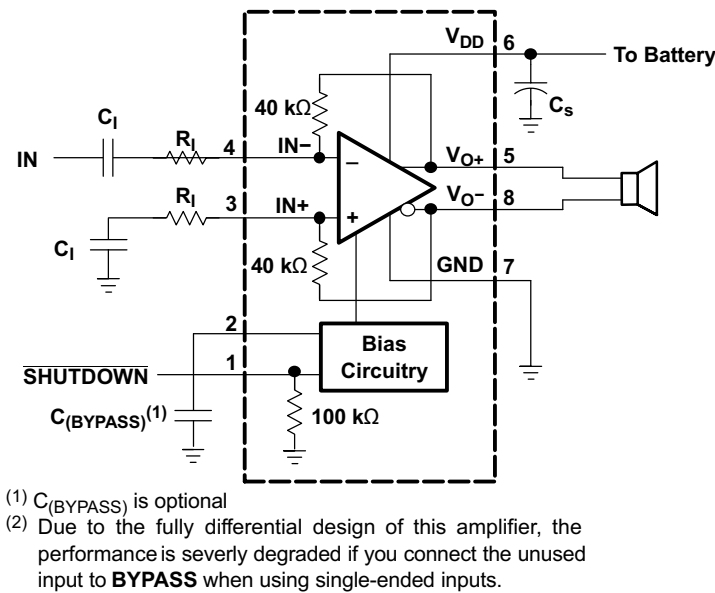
$V_{DD}$ 6
To Battery
$C_s$
40 kΩ
$C_I$
$R_I$
4
IN−
IN
−
$V_{O+}$ 5
$R_I$
3
IN+
+
$V_{O-}$ 8
$C_I$
40 kΩ
GND 7
2
Bias Circuitry
$\overline{\text{SHUTDOWN}}$
1
$C_{(BYPASS)}^{(1)}$
100 kΩ

$^{(1)}$ $C_{(BYPASS)}$ is optional
$^{(2)}$ Due to the fully differential design of this amplifier, the performance is severly degraded if you connect the unused input to **BYPASS** when using single-ended inputs.